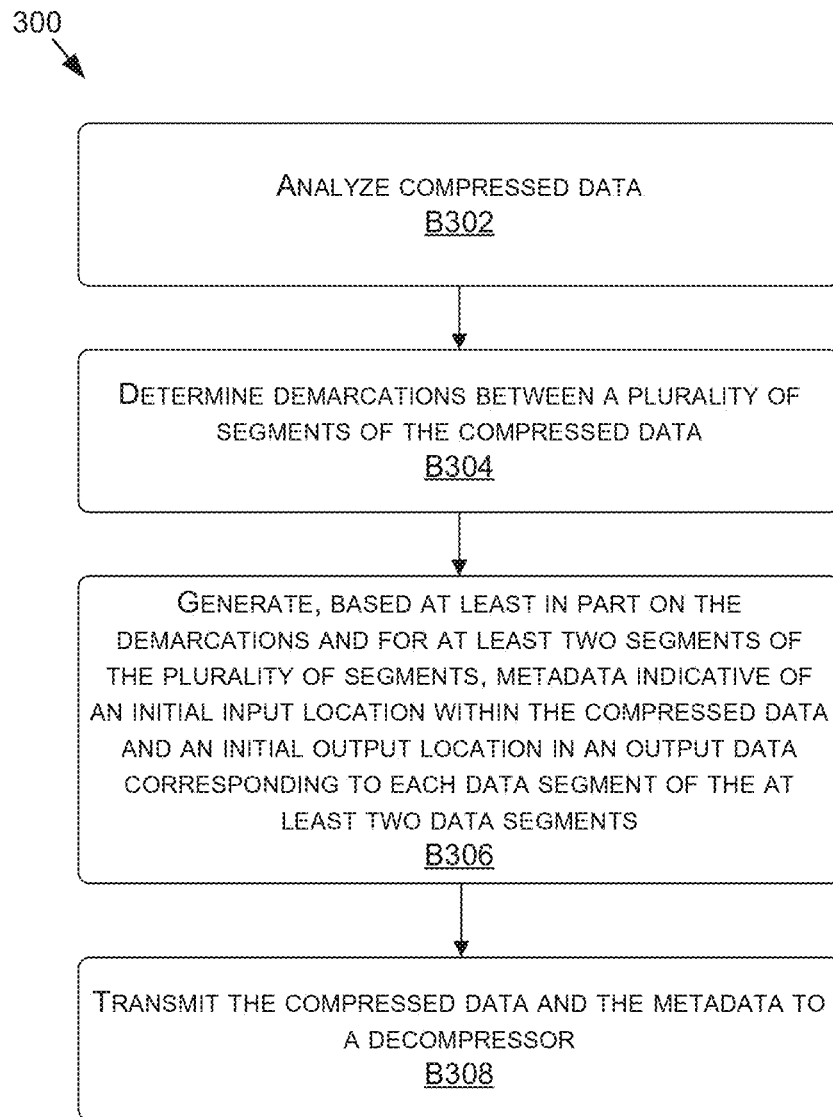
300

ANALYZE COMPRESSED DATA
B302

DETERMINE DEMARCATIONS BETWEEN A PLURALITY OF SEGMENTS OF THE COMPRESSED DATA
B304

GENERATE, BASED AT LEAST IN PART ON THE DEMARCATIONS AND FOR AT LEAST TWO SEGMENTS OF THE PLURALITY OF SEGMENTS, METADATA INDICATIVE OF AN INITIAL INPUT LOCATION WITHIN THE COMPRESSED DATA AND AN INITIAL OUTPUT LOCATION IN AN OUTPUT DATA CORRESPONDING TO EACH DATA SEGMENT OF THE AT LEAST TWO DATA SEGMENTS
B306

TRANSMIT THE COMPRESSED DATA AND THE METADATA TO A DECOMPRESSOR
B308